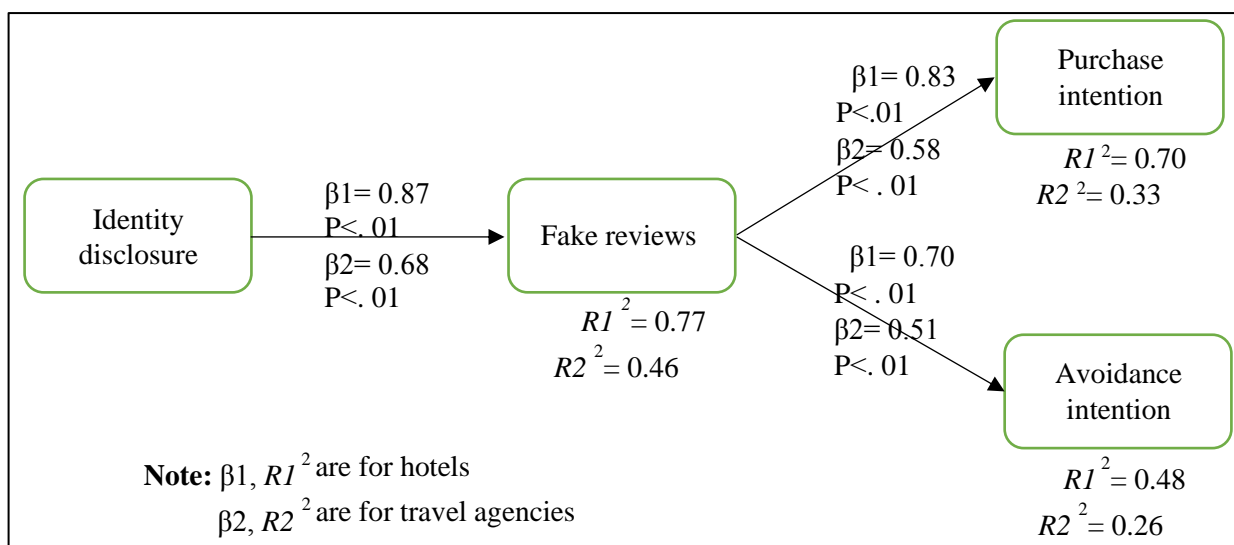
Identity disclosure

β1= 0.87
P<. 01
β2= 0.68
P<. 01

Fake reviews

$R1^2$= 0.77
$R2^2$= 0.46

β1= 0.83
P<.01
β2= 0.58
P< . 01

Purchase intention

$R1^2$= 0.70
$R2^2$= 0.33

β1= 0.70
P< . 01
β2= 0.51
P<. 01

Avoidance intention

$R1^2$= 0.48
$R2^2$= 0.26

**Note:** β1, $R1^2$ are for hotels
β2, $R2^2$ are for travel agencies